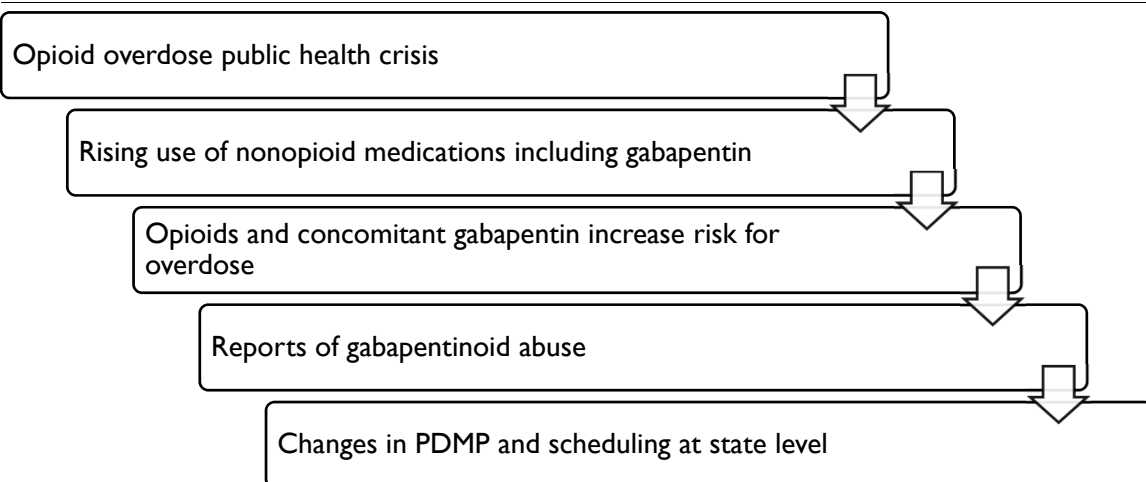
Opioid overdose public health crisis

Rising use of nonopioid medications including gabapentin

Opioids and concomitant gabapentin increase risk for overdose

Reports of gabapentinoid abuse

Changes in PDMP and scheduling at state level